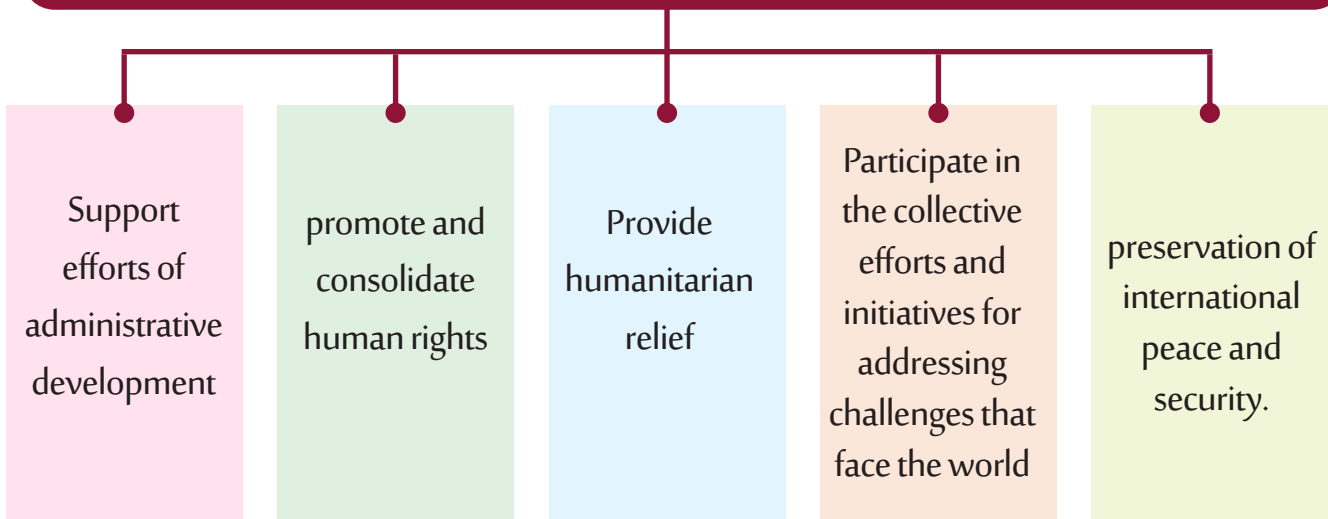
Support efforts of administrative development

promote and consolidate human rights

Provide humanitarian relief

Participate in the collective efforts and initiatives for addressing challenges that face the world

preservation of international peace and security.